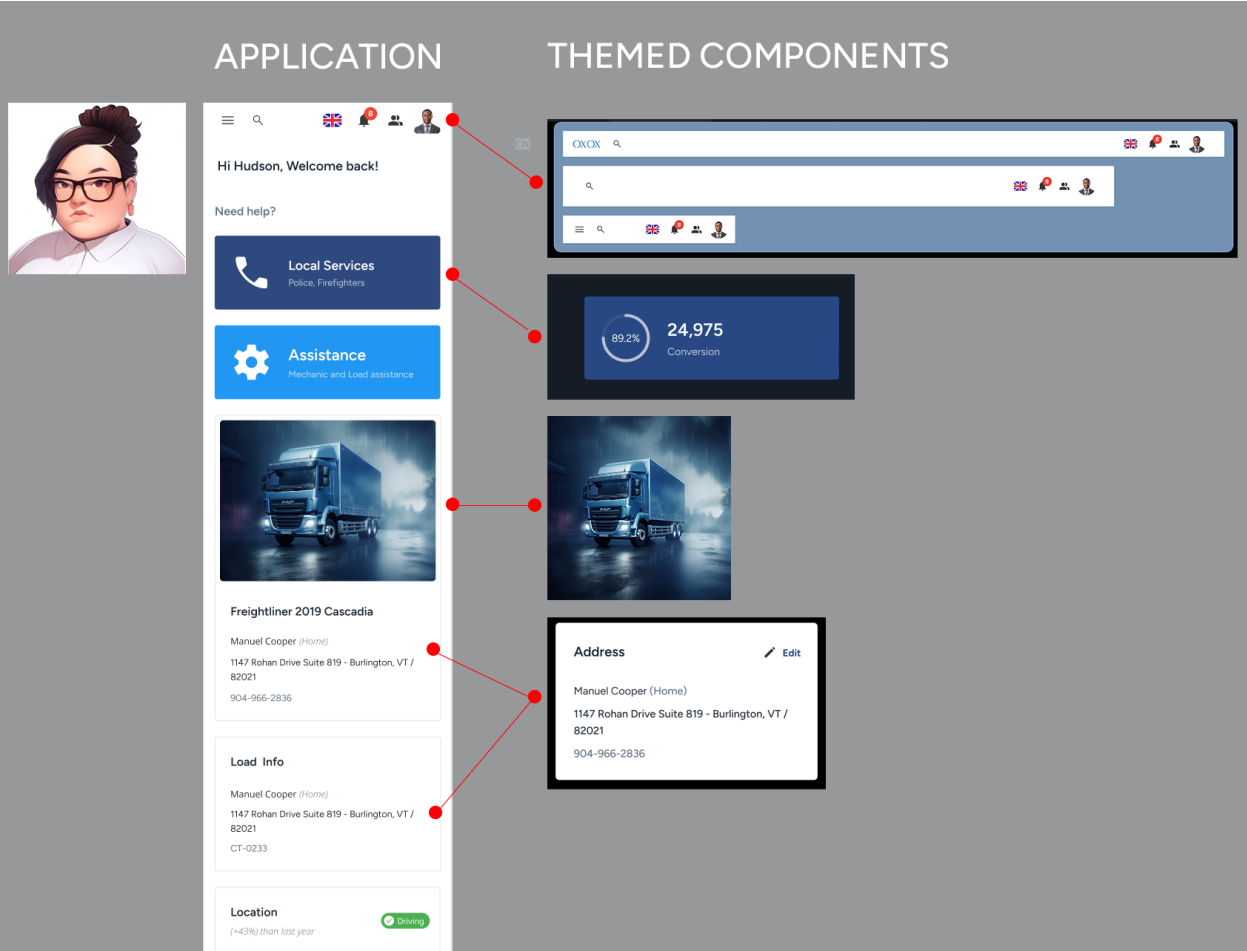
APPLICATION

THEMED COMPONENTS

8

Hi Hudson, Welcome back!

Need help?

Local Services
Police, Firefighters

Assistance
Mechanic and Load assistance

Freightliner 2019 Cascadia

Manuel Cooper (Home)

1147 Rohan Drive Suite 819 - Burlington, VT / 82021

904-966-2836

Load Info

Manuel Cooper (Home)

1147 Rohan Drive Suite 819 - Burlington, VT / 82021

CT-0233

Location
(+43%) than last year

Driving

OXOX

8

8

8

89.2%

24,975
Conversion

Address

Edit

Manuel Cooper (Home)

1147 Rohan Drive Suite 819 - Burlington, VT / 82021

904-966-2836